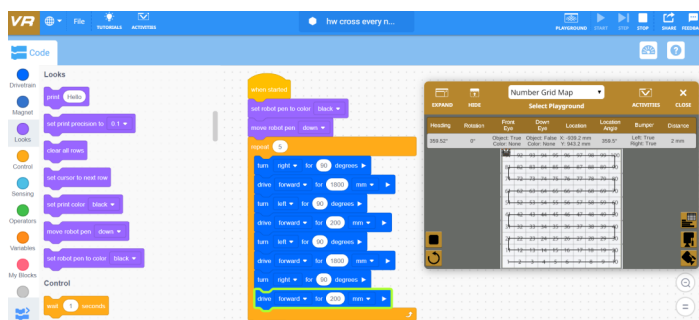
VR File TUTORIALS ACTIVITIES hw cross every n... PLAYGROUND START STEP STOP SHARE FEEDBA

Code

Drivetrain
Magnet
Looks
Control
Sensing
Operators
Variables
My Blocks

Looks

print Hello
set print precision to 0.1
clear all rows
set cursor to next row
set print color black
move robot pen down
set robot pen to color black

Control

wait 1 seconds

when started
set robot pen to color black
move robot pen down
repeat 5
turn right for 90 degrees
drive forward for 1800 mm
turn left for 90 degrees
drive forward for 200 mm
turn left for 90 degrees
drive forward for 1800 mm
turn right for 90 degrees
drive forward for 200 mm

EXPAND HIDE Number Grid Map Select Playground ACTIVITIES CLOSE

| Heading | Rotation | Front Eye | Down Eye | Location | Location Angle | Bumper | Distance |
|---|---|---|---|---|---|---|---|
| 359.52° | 0° | Object: True Color: None | Object: False Color: None | X: -939.2 mm Y: 943.2 mm | 359.5° | Left: True Right: True | 2 mm |